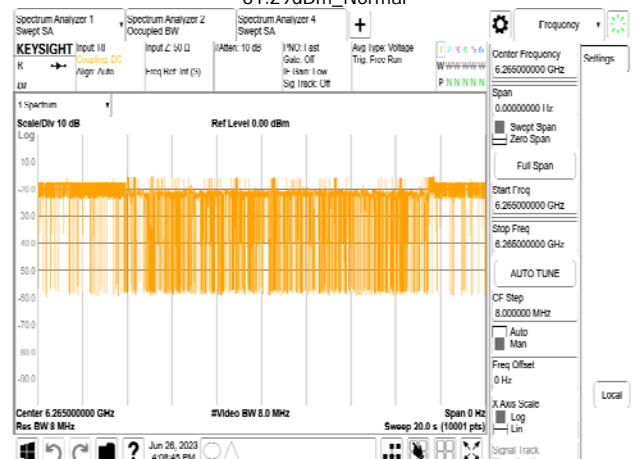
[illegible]1.2 XdBm_Normal

Spectrum Analyzer 1
Swept SA

Spectrum Analyzer 2
Occupied BW

Spectrum Analyzer 4
Swept SA

+

Frequency

KEYSIGHT
R
PA

Input: RF
Coupling: DC
Align: Auto

Input Z: 50 Ω
Freq Ref: Int (S)

Atten: 10 dB

PNO: Fast
Gate: Off
IF Gain: Low
Sig Track: Off

Avg Type: Voltage
Trig: Free Run

1 2 3 4 5 6
W W W W W W
P N N N N N

1 Spectrum

Scale/Div 10 dB
Log

Ref Level 0.00 dBm

-10.0
-20.0
-30.0
-40.0
-50.0
-60.0
-70.0
-80.0
-90.0

Center 6.265000000 GHz
Res BW 8 MHz

#Video BW 8.0 MHz

Span 0 Hz
Sweep 20.0 s (10001 pts)

Center Frequency
6.265000000 GHz

Settings

Span
0.00000000 Hz

Swept Span
Zero Span

Full Span

Start Freq
6.265000000 GHz

Stop Freq
6.265000000 GHz

AUTO TUNE

CF Step
8.000000 MHz

Auto
Man

Freq Offset
0 Hz

X Axis Scale
Log
Lin

Local

Signal Track

Jun 26, 2023
4:08:45 PM